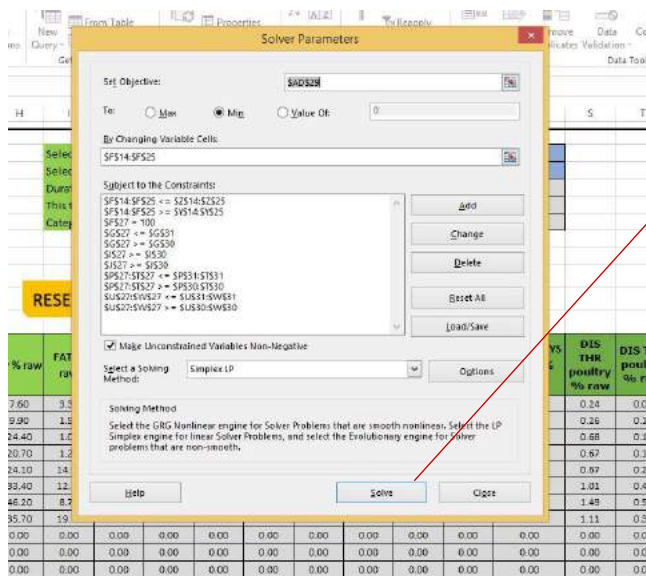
New Query
From Table
Properties
Reapply
Data Validation
Data Tools

Solver Parameters

Set Objective: $AD$29

To: Max Min Value Of: 0

By Changing Variable Cells:
$F$14:$F$25

Subject to the Constraints:
$F$14:$F$25 <= $Z$14:$Z$25
$F$14:$F$25 >= $Y$14:$Y$25
$F$27 = 100
$G$27 <= $G$31
$G$27 >= $G$30
$I$27 >= $I$30
$J$27 >= $J$30
$P$27:$T$27 <= $P$31:$T$31
$P$27:$T$27 >= $P$30:$T$30
$U$27:$W$27 <= $U$31:$W$31
$U$27:$W$27 >= $U$30:$W$30

Add
Change
Delete
Reset All
Load/Save

Make Unconstrained Variables Non-Negative

Select a Solving Method: Simplex LP
Options

Solving Method
Select the GRG Nonlinear engine for Solver Problems that are smooth nonlinear. Select the LP Simplex engine for linear Solver Problems, and select the Evolutionary engine for Solver problems that are non-smooth.

Help
Solve
Close

H
S
T
Selec
Selec
Dura
This
Cate
RESE
% raw
FAT ra
DIS THR poultry % raw
DIS T poul % r

| 7.60 | 3.3 | 0.24 | 0.0 |
| 9.90 | 1.5 | 0.26 | 0.1 |
| 24.40 | 1.0 | 0.68 | 0.1 |
| 20.70 | 1.2 | 0.67 | 0.1 |
| 24.10 | 14. | 0.87 | 0.2 |
| 33.40 | 12. | 1.01 | 0.4 |
| 46.20 | 8.7 | 1.49 | 0.5 |
| 35.70 | 19. | 1.11 | 0.3 |
| 0.00 | 0.00 | 0.00 | 0.00 | 0.00 | 0.00 | 0.00 | 0.00 | 0.00 | 0.00 | 0.00 | 0.00 |
| 0.00 | 0.00 | 0.00 | 0.00 | 0.00 | 0.00 | 0.00 | 0.00 | 0.00 | 0.00 | 0.00 | 0.00 |
| 0.00 | 0.00 | 0.00 | 0.00 | 0.00 | 0.00 | 0.00 | 0.00 | 0.00 | 0.00 | 0.00 | 0.00 |